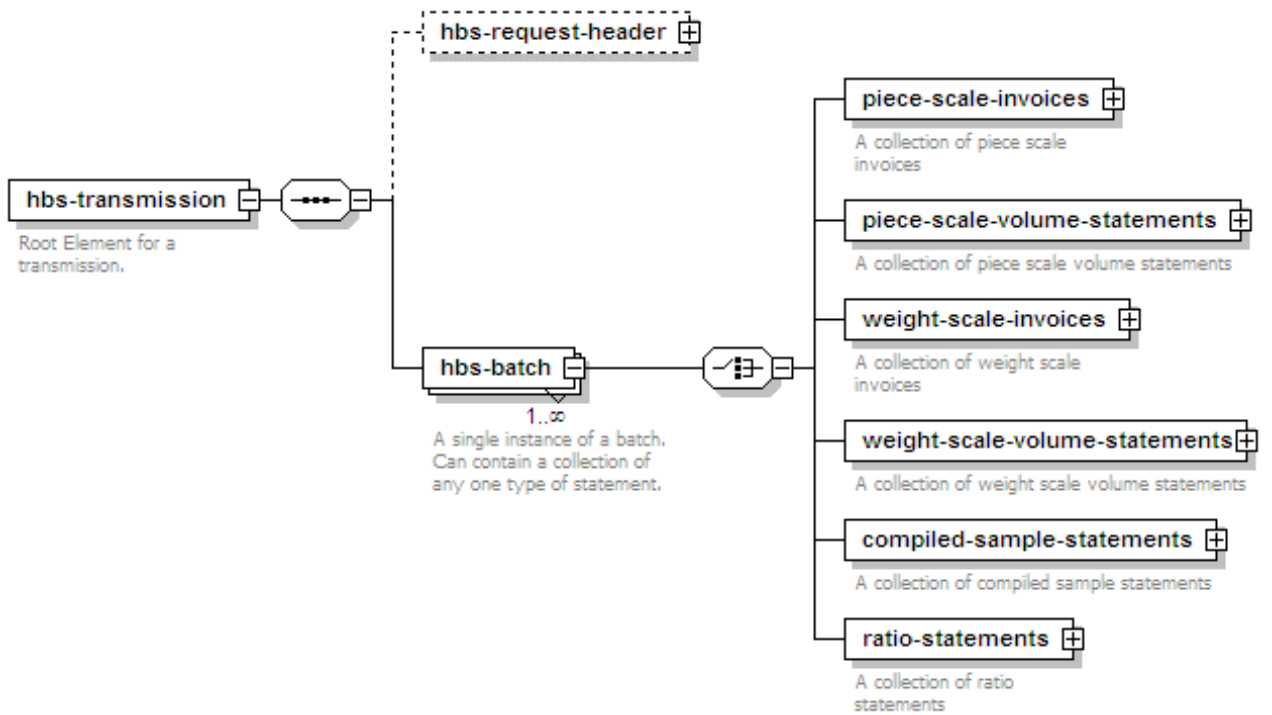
hbs-request-header

hbs-transmission

Root Element for a transmission.

hbs-batch

$1..\infty$

A single instance of a batch. Can contain a collection of any one type of statement.

piece-scale-invoices

A collection of piece scale invoices

piece-scale-volume-statements

A collection of piece scale volume statements

weight-scale-invoices

A collection of weight scale invoices

weight-scale-volume-statements

A collection of weight scale volume statements

compiled-sample-statements

A collection of compiled sample statements

ratio-statements

A collection of ratio statements